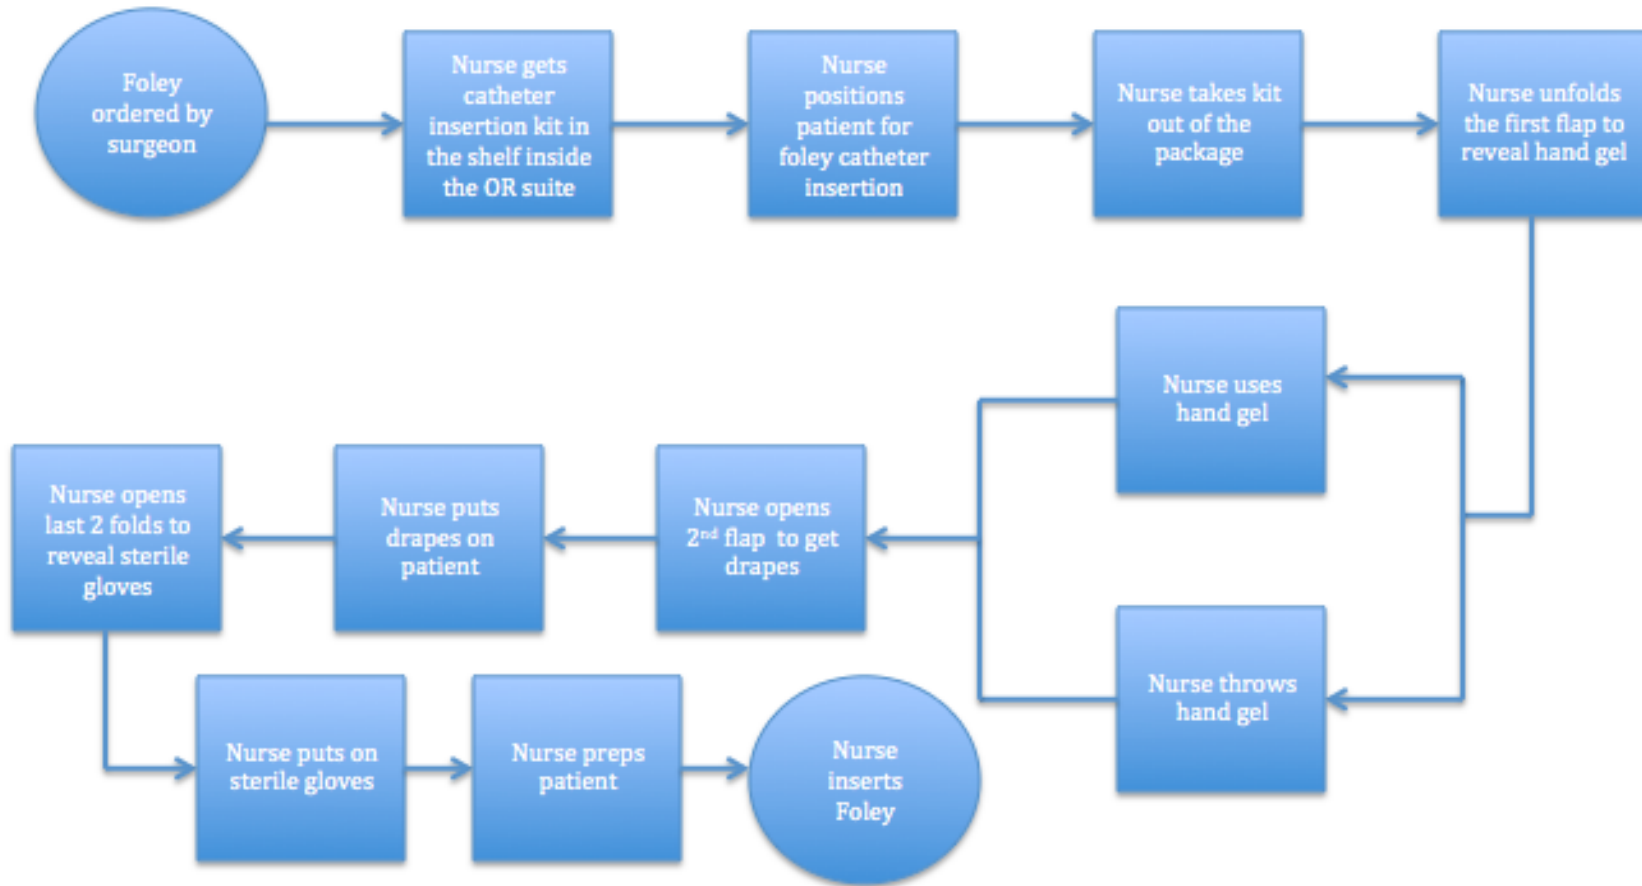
Foley ordered by surgeon

Nurse gets catheter insertion kit in the shelf inside the OR suite

Nurse positions patient for foley catheter insertion

Nurse takes kit out of the package

Nurse unfolds the first flap to reveal hand gel

Nurse uses hand gel

Nurse throws hand gel

Nurse opens $2^{nd}$ flap to get drapes

Nurse puts drapes on patient

Nurse opens last 2 folds to reveal sterile gloves

Nurse puts on sterile gloves

Nurse preps patient

Nurse inserts Foley